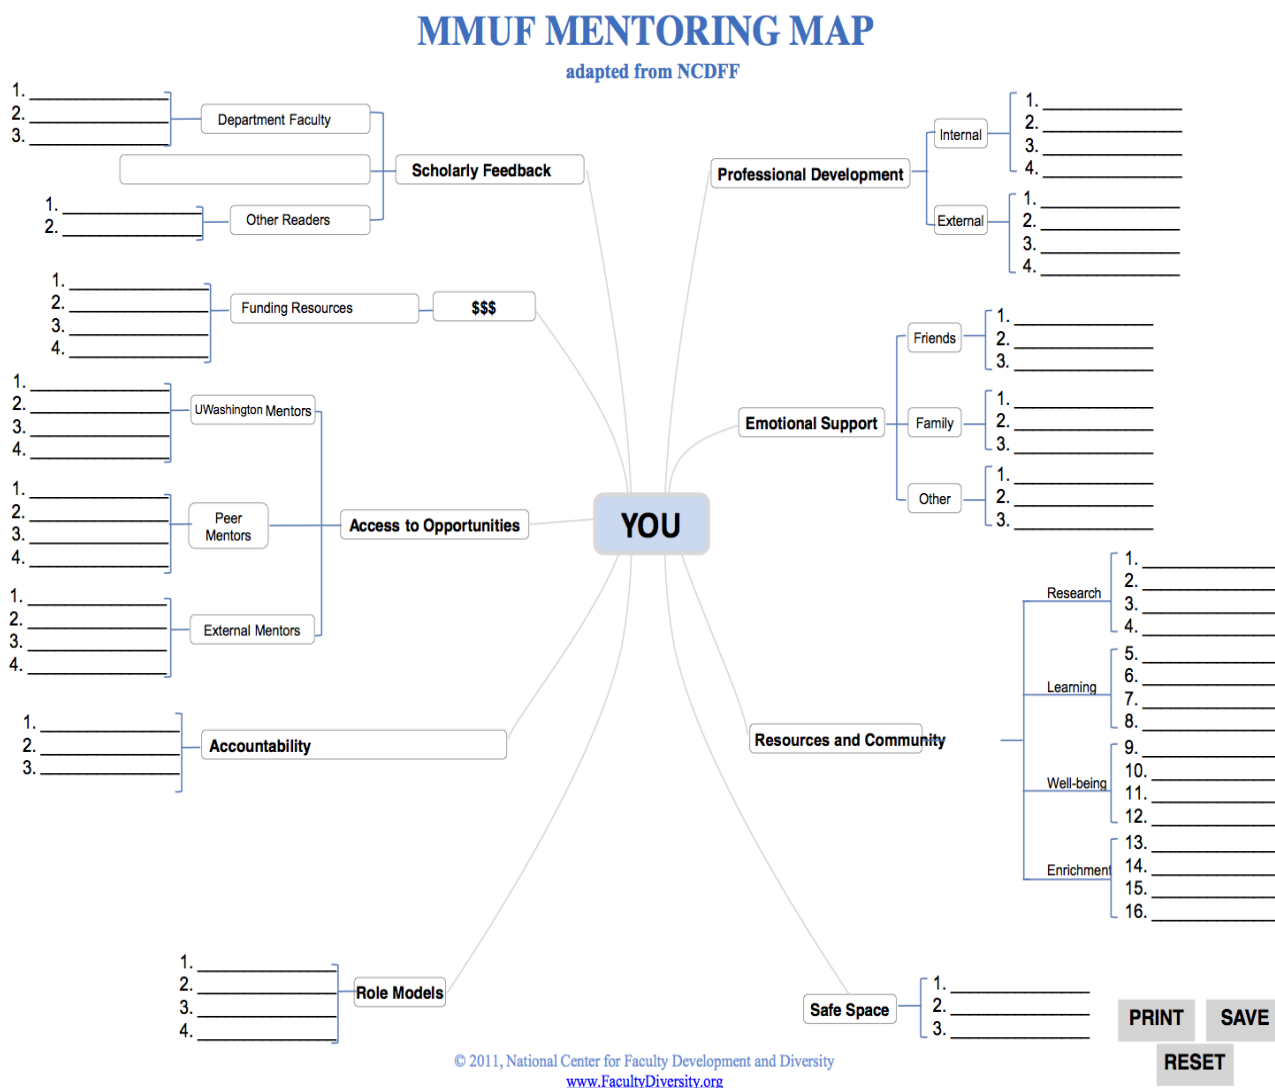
MMUF MENTORING MAP

adapted from NCDFF

1. ______________
2. ______________
3. ______________

Department Faculty

Scholarly Feedback

1. ______________
2. ______________

Other Readers

1. ______________
2. ______________
3. ______________
4. ______________

Funding Resources

$$$

1. ______________
2. ______________
3. ______________
4. ______________

UWashington Mentors

1. ______________
2. ______________
3. ______________
4. ______________

Peer Mentors

Access to Opportunities

1. ______________
2. ______________
3. ______________
4. ______________

External Mentors

1. ______________
2. ______________
3. ______________

Accountability

1. ______________
2. ______________
3. ______________
4. ______________

Role Models

YOU

Professional Development

Internal

1. ______________
2. ______________
3. ______________
4. ______________

External

1. ______________
2. ______________
3. ______________
4. ______________

Friends

1. ______________
2. ______________
3. ______________

Emotional Support

Family

1. ______________
2. ______________
3. ______________

Other

1. ______________
2. ______________
3. ______________

Research

1. ______________
2. ______________
3. ______________
4. ______________

Learning

5. ______________
6. ______________
7. ______________
8. ______________

Resources and Community

Well-being

9. ______________
10. ______________
11. ______________
12. ______________

Enrichment

13. ______________
14. ______________
15. ______________
16. ______________

Safe Space

1. ______________
2. ______________
3. ______________

PRINT
SAVE
RESET

© 2011, National Center for Faculty Development and Diversity
www.FacultyDiversity.org